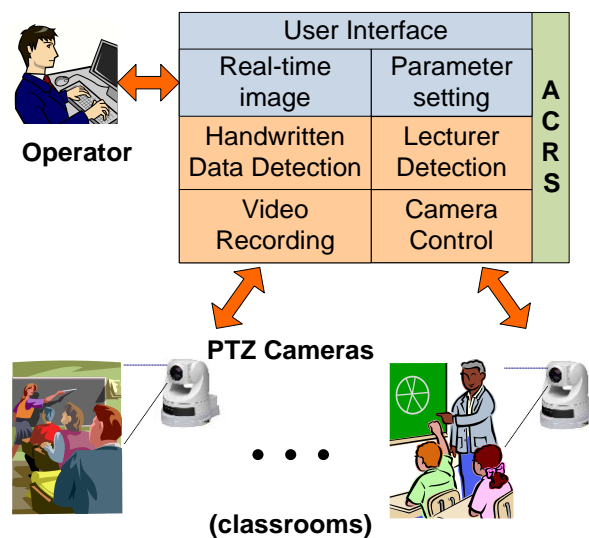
Operator

| User Interface | |
|---|---|
| Real-time image | Parameter setting |
| Handwritten Data Detection | Lecturer Detection |
| Video Recording | Camera Control |

A C R S

PTZ Cameras

• • •

(classrooms)